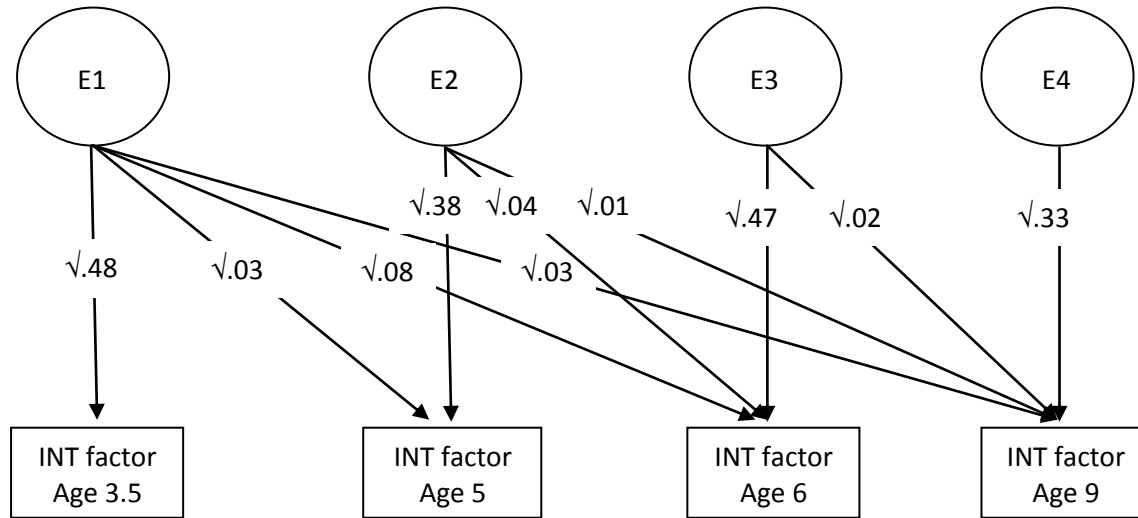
E1

E2

E3

E4

$\sqrt{.38}$ $\sqrt{.04}$ $\sqrt{.01}$ $\sqrt{.47}$ $\sqrt{.02}$ $\sqrt{.33}$

$\sqrt{.48}$ $\sqrt{.03}$ $\sqrt{.08}$ $\sqrt{.03}$

INT factor Age 3.5

INT factor Age 5

INT factor Age 6

INT factor Age 9